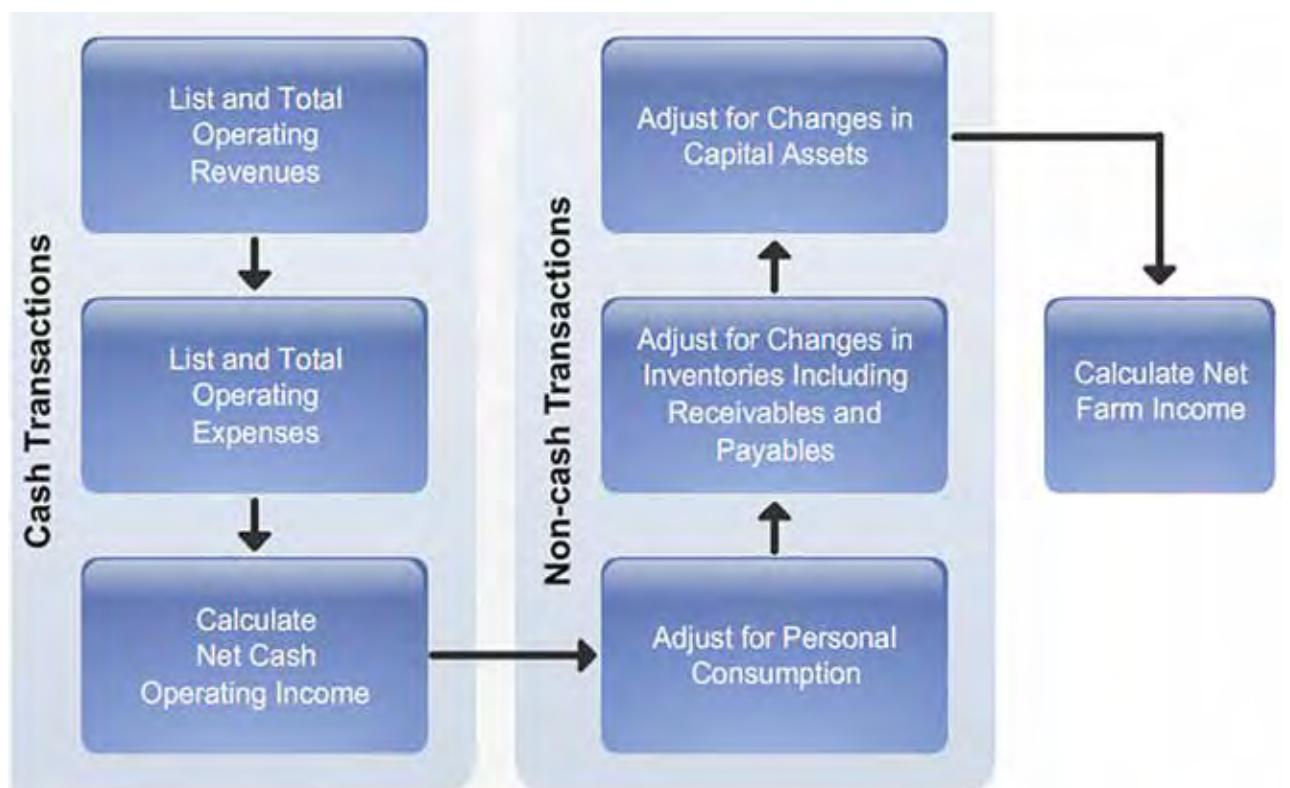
Cash Transactions

List and Total Operating Revenues

List and Total Operating Expenses

Calculate Net Cash Operating Income

Non-cash Transactions

Adjust for Personal Consumption

Adjust for Changes in Inventories Including Receivables and Payables

Adjust for Changes in Capital Assets

Calculate Net Farm Income